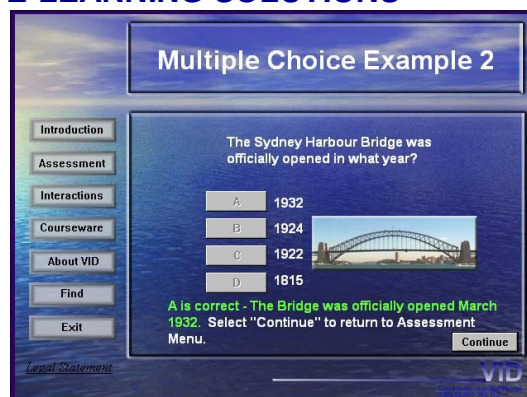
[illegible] LEARNING SOLUTIONS

Multiple Choice Example 2

Introduction

Assessment

Interactions

Courseware

About VID

Find

Exit

Legal Statement

The Sydney Harbour Bridge was officially opened in what year?

A 1932

B 1924

C 1922

D 1815

A is correct - The Bridge was officially opened March 1932. Select "Continue" to return to Assessment Menu.

Continue

VID